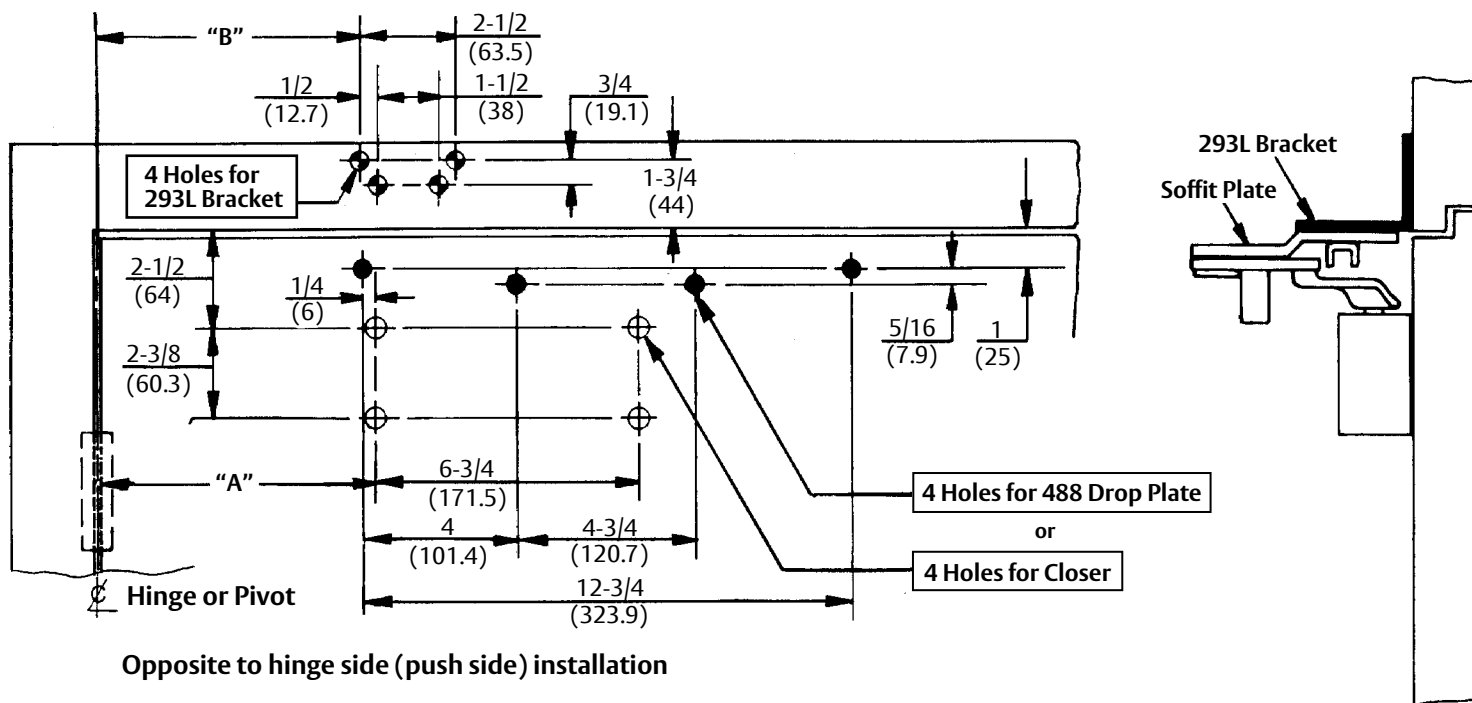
"B"

2-1/2
(63.5)

1/2
(12.7)

1-1/2
(38)

3/4
(19.1)

4 Holes for 293L Bracket

1-3/4
(44)

293L Bracket

Soffit Plate

2-1/2
(64)

1/4
(6)

5/16
(7.9)

1
(25)

2-3/8
(60.3)

"A"

6-3/4
(171.5)

4
(101.4)

4-3/4
(120.7)

4 Holes for 488 Drop Plate

or

4 Holes for Closer

12-3/4
(323.9)

℄ Hinge or Pivot

Opposite to hinge side (push side) installation